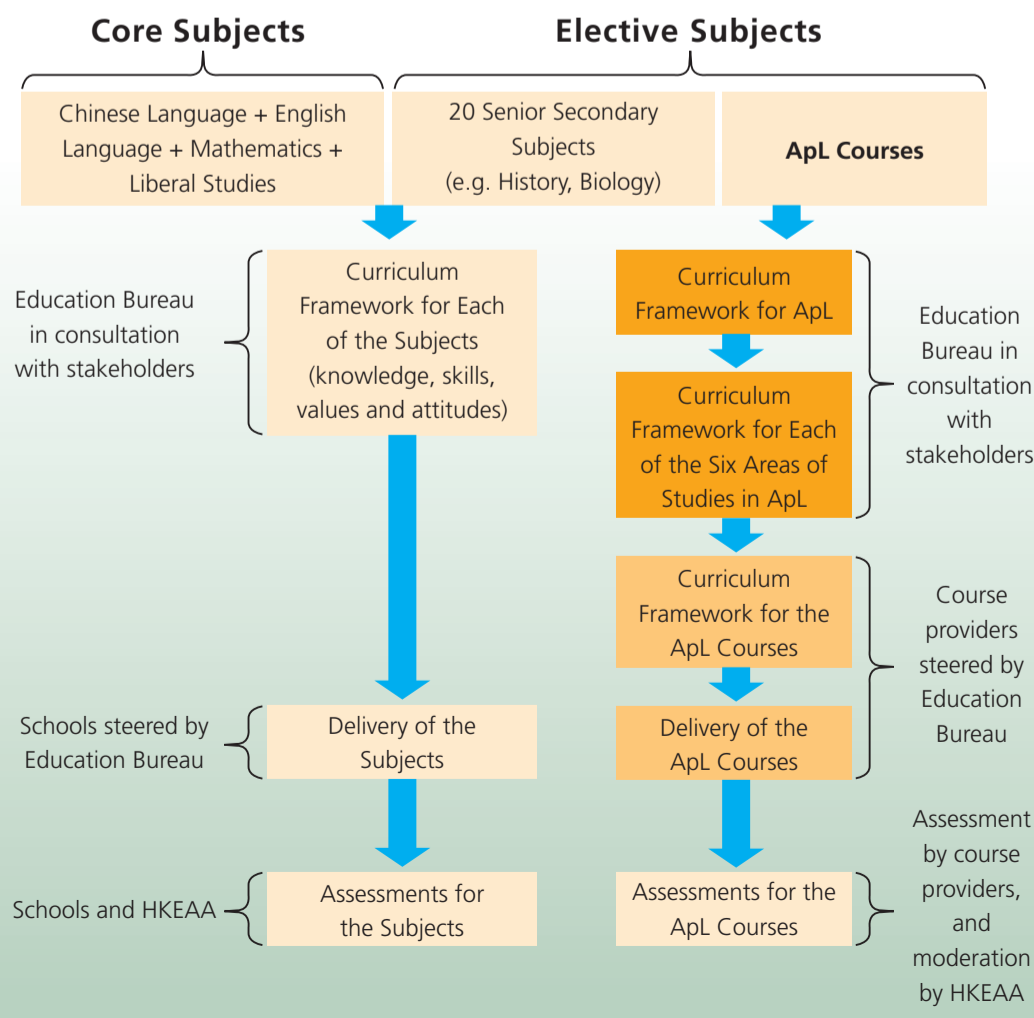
Core Subjects

Elective Subjects

Chinese Language + English Language + Mathematics + Liberal Studies

20 Senior Secondary Subjects (e.g. History, Biology)

ApL Courses

Education Bureau in consultation with stakeholders

Curriculum Framework for Each of the Subjects (knowledge, skills, values and attitudes)

Curriculum Framework for ApL

Curriculum Framework for Each of the Six Areas of Studies in ApL

Education Bureau in consultation with stakeholders

Curriculum Framework for the ApL Courses

Course providers steered by Education Bureau

Schools steered by Education Bureau

Delivery of the Subjects

Delivery of the ApL Courses

Schools and HKEAA

Assessments for the Subjects

Assessments for the ApL Courses

Assessment by course providers, and moderation by HKEAA